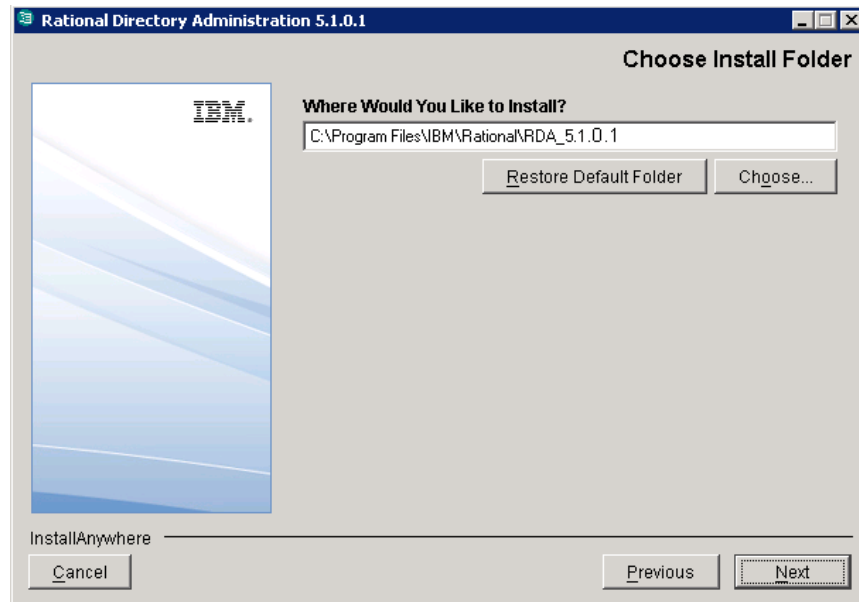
Rational Directory Administration 5.1.0.1

Choose Install Folder

IBM.

Where Would You Like to Install?

C:\Program Files\IBM\Rational\RDA_5.1.0.1

Restore Default Folder

Choose...

InstallAnywhere

Cancel

Previous

Next